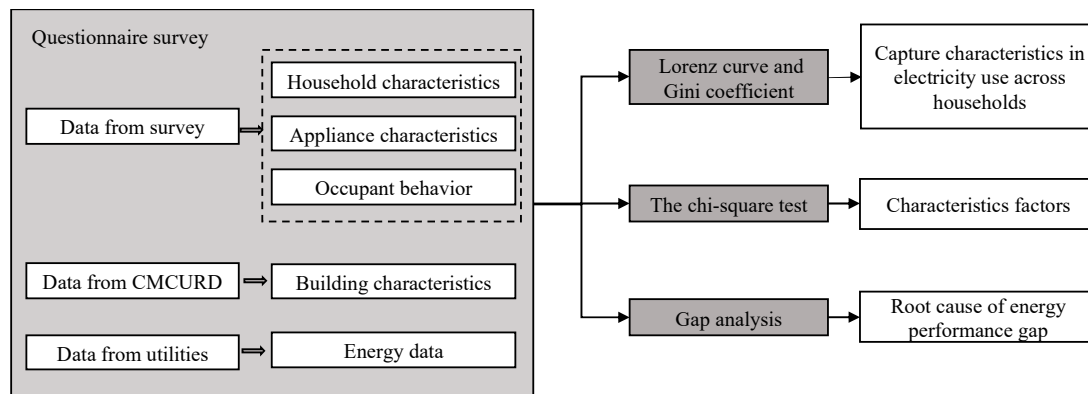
Questionnaire survey

Data from survey

Household characteristics

Appliance characteristics

Occupant behavior

Data from CMCURD

Building characteristics

Data from utilities

Energy data

Lorenz curve and Gini coefficient

Capture characteristics in electricity use across households

The chi-square test

Characteristics factors

Gap analysis

Root cause of energy performance gap